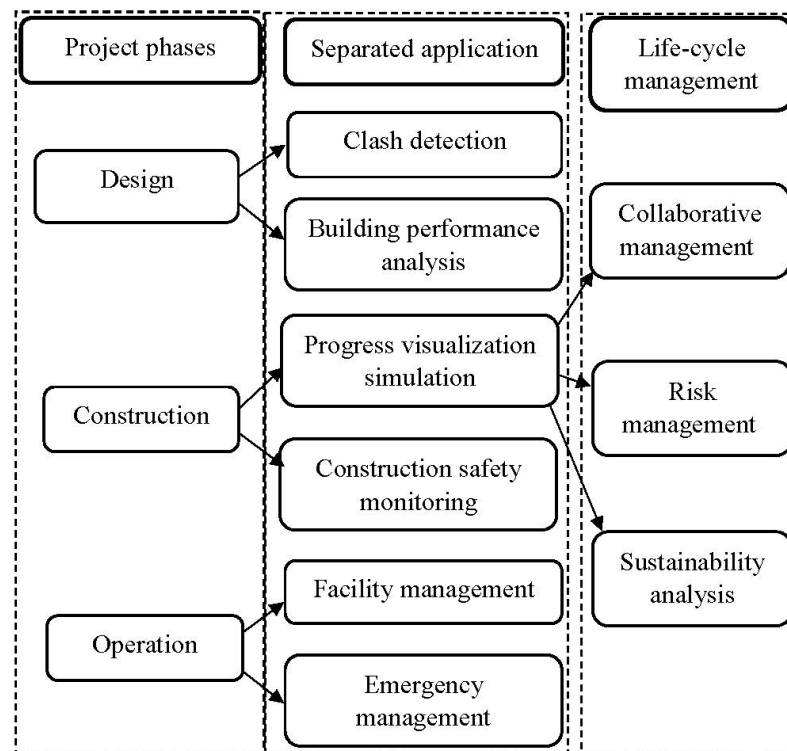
Project phases

Design

Construction

Operation

Separated application

Clash detection

Building performance analysis

Progress visualization simulation

Construction safety monitoring

Facility management

Emergency management

Life-cycle management

Collaborative management

Risk management

Sustainability analysis